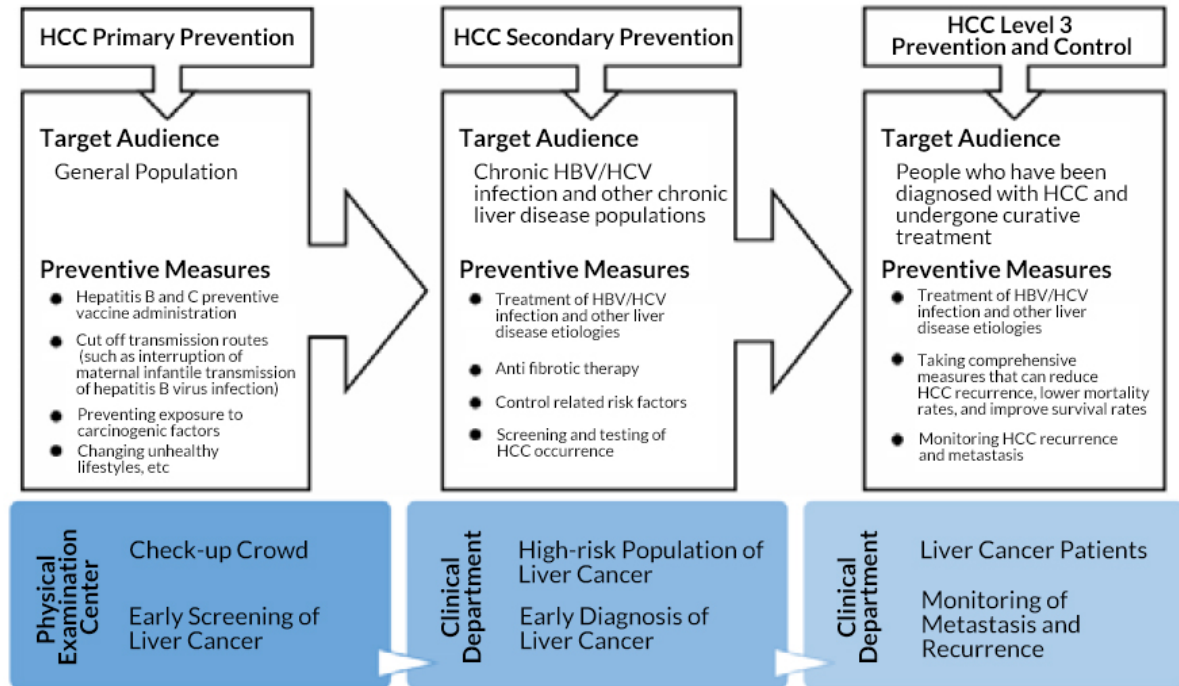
HCC Primary Prevention

Target Audience
General Population

Preventive Measures
- Hepatitis B and C preventive vaccine administration
- Cut off transmission routes (such as interruption of maternal infantile transmission of hepatitis B virus infection)
- Preventing exposure to carcinogenic factors
- Changing unhealthy lifestyles, etc

HCC Secondary Prevention

Target Audience
Chronic HBV/HCV infection and other chronic liver disease populations

Preventive Measures
- Treatment of HBV/HCV infection and other liver disease etiologies
- Anti fibrotic therapy
- Control related risk factors
- Screening and testing of HCC occurrence

HCC Level 3 Prevention and Control

Target Audience
People who have been diagnosed with HCC and undergone curative treatment

Preventive Measures
- Treatment of HBV/HCV infection and other liver disease etiologies
- Taking comprehensive measures that can reduce HCC recurrence, lower mortality rates, and improve survival rates
- Monitoring HCC recurrence and metastasis

Physical Examination Center
Check-up Crowd
Early Screening of Liver Cancer

Clinical Department
High-risk Population of Liver Cancer
Early Diagnosis of Liver Cancer

Clinical Department
Liver Cancer Patients
Monitoring of Metastasis and Recurrence